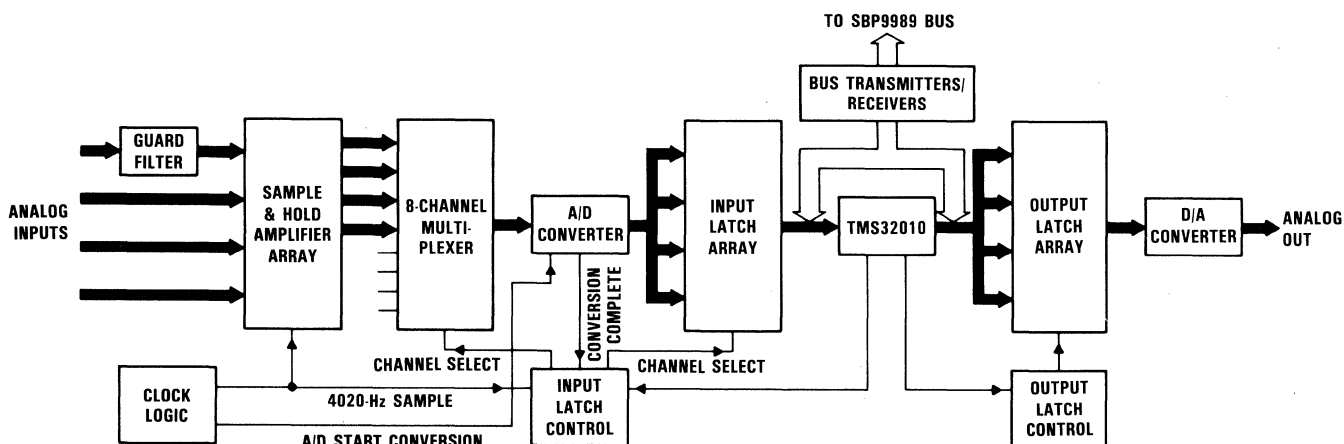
TO SBP9989 BUS

BUS TRANSMITTERS/ RECEIVERS

GUARD FILTER

ANALOG INPUTS

SAMPLE & HOLD AMPLIFIER ARRAY

8-CHANNEL MULTI-PLEXER

A/D CONVERTER

INPUT LATCH ARRAY

TMS32010

OUTPUT LATCH ARRAY

D/A CONVERTER

ANALOG OUT

CONVERSION COMPLETE

CHANNEL SELECT

CHANNEL SELECT

CLOCK LOGIC

4020-Hz SAMPLE

A/D START CONVERSION

INPUT LATCH CONTROL

OUTPUT LATCH CONTROL